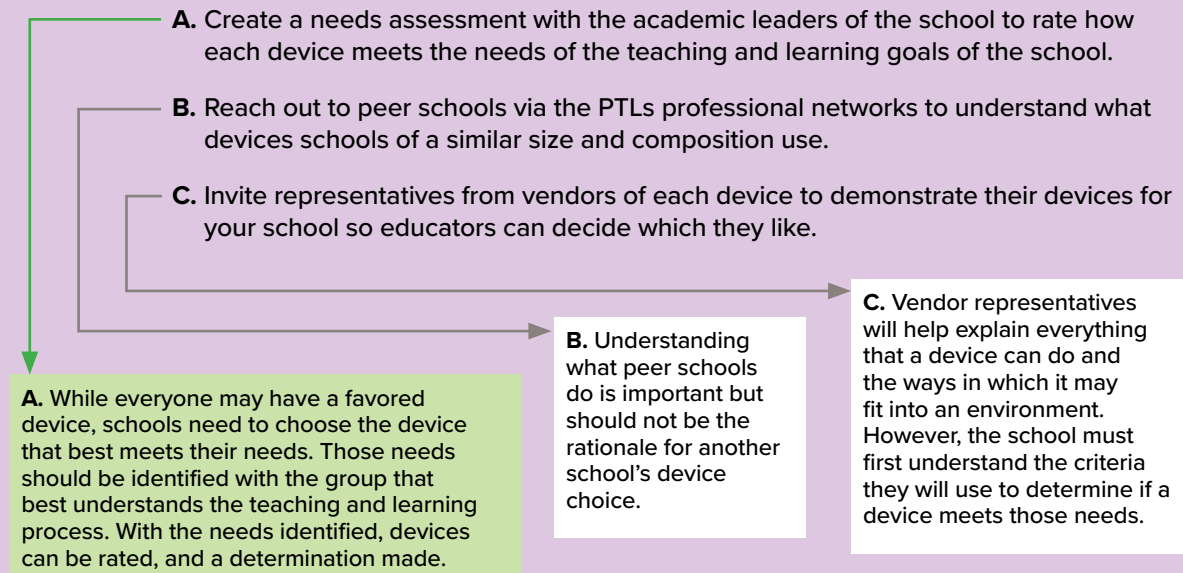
**A.** Create a needs assessment with the academic leaders of the school to rate how each device meets the needs of the teaching and learning goals of the school.

**B.** Reach out to peer schools via the PTLs professional networks to understand what devices schools of a similar size and composition use.

**C.** Invite representatives from vendors of each device to demonstrate their devices for your school so educators can decide which they like.

**A.** While everyone may have a favored device, schools need to choose the device that best meets their needs. Those needs should be identified with the group that best understands the teaching and learning process. With the needs identified, devices can be rated, and a determination made.

**B.** Understanding what peer schools do is important but should not be the rationale for another school's device choice.

**C.** Vendor representatives will help explain everything that a device can do and the ways in which it may fit into an environment. However, the school must first understand the criteria they will use to determine if a device meets those needs.